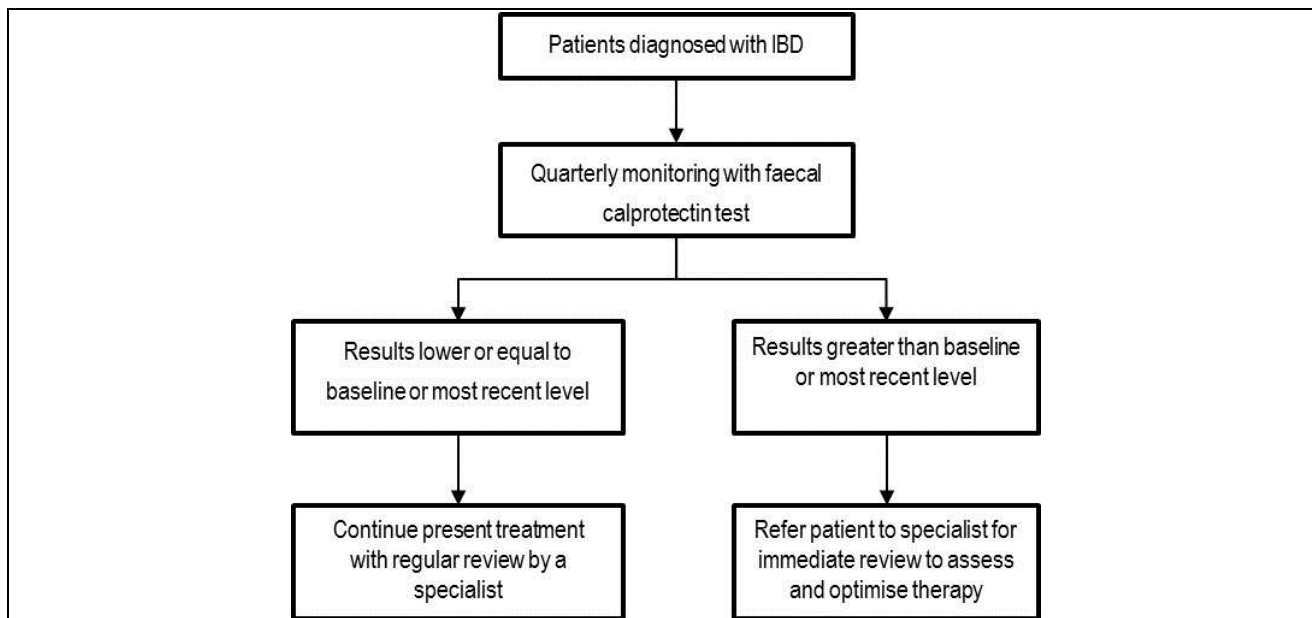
Patients diagnosed with IBD

Quarterly monitoring with faecal calprotectin test

Results lower or equal to baseline or most recent level

Results greater than baseline or most recent level

Continue present treatment with regular review by a specialist

Refer patient to specialist for immediate review to assess and optimise therapy